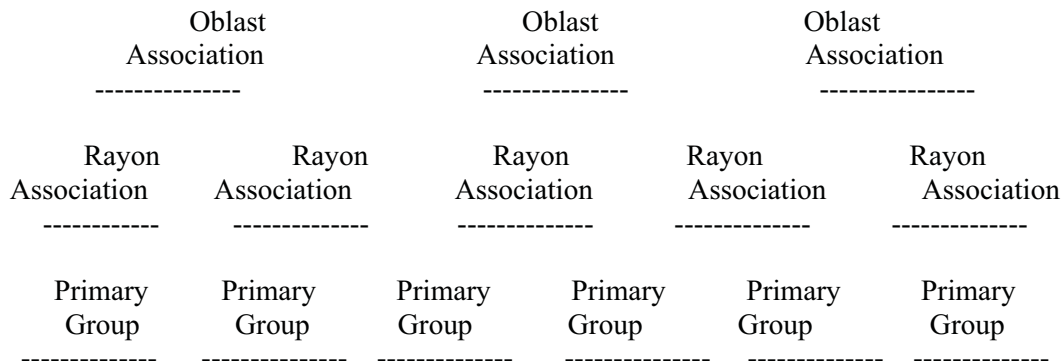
Oblast Association
---------------

Oblast Association
---------------

Oblast Association
----------------

Rayon Association
------------

Rayon Association
--------------

Rayon Association
--------------

Rayon Association
--------------

Rayon Association
--------------

Primary Group
-------------

Primary Group
---------------

Primary Group
--------------

Primary Group
---------------

Primary Group
--------------

Primary Group
-------------